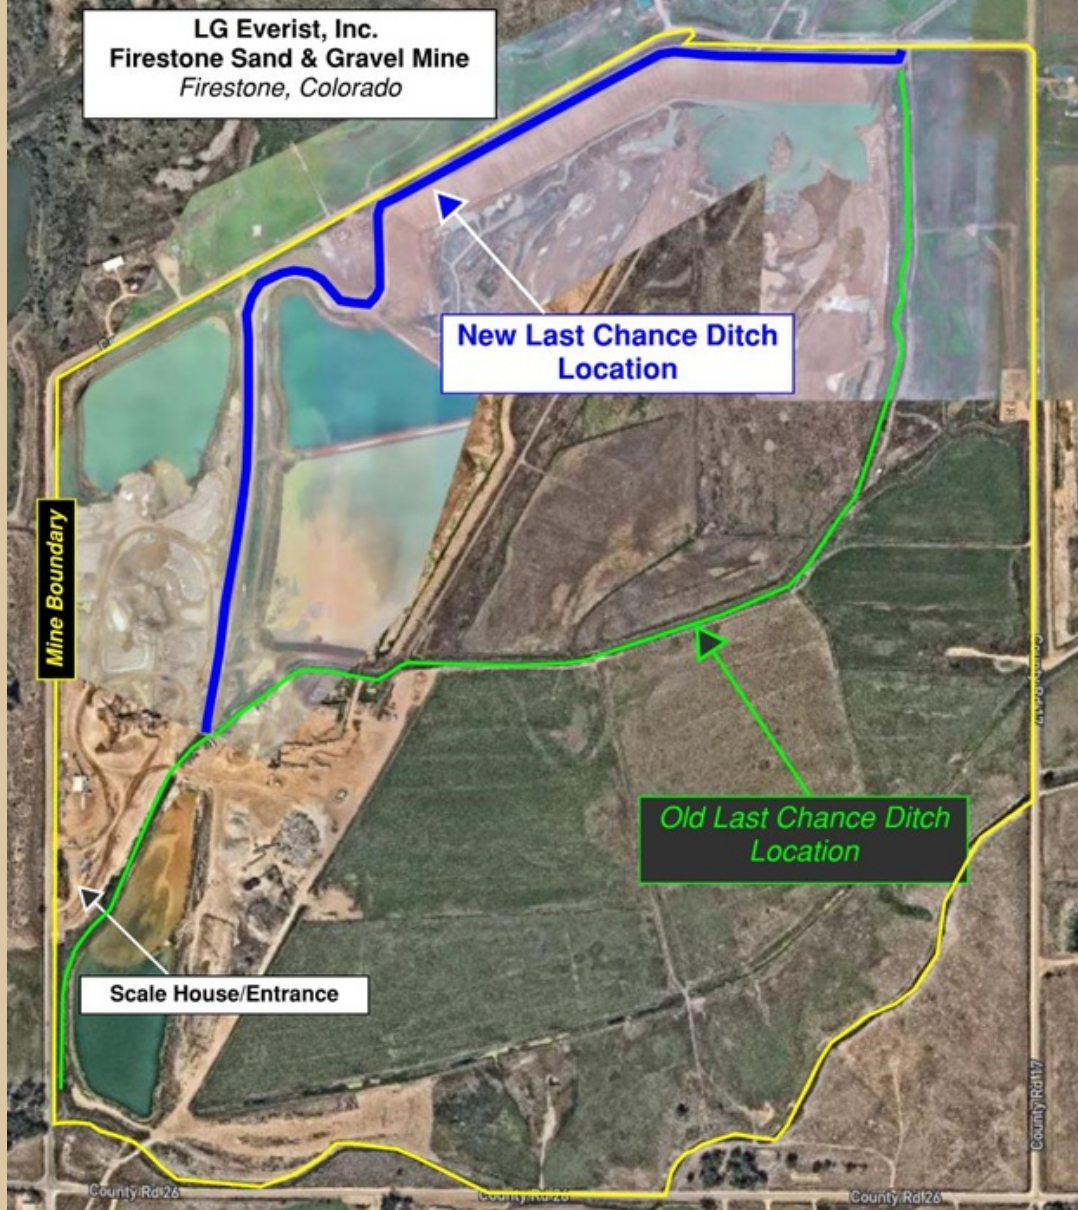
LG Everist, Inc.
Firestone Sand & Gravel Mine
Firestone, Colorado

New Last Chance Ditch Location

Mine Boundary

Old Last Chance Ditch Location

Scale House/Entrance

County Rd 17

County Rd 17

County Rd 26

County Rd 26

County Rd 26